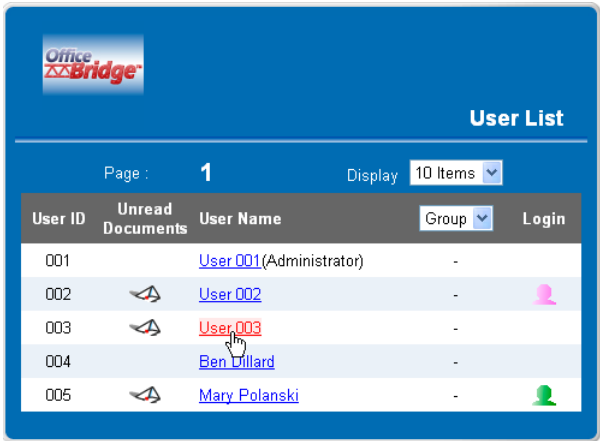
Office Bridge

User List

Page : 1 Display 10 Items

| User ID | Unread Documents | User Name | Group | Login |
|---|---|---|---|---|
| 001 | | User 001(Administrator) | - | |
| 002 | | User 002 | - | |
| 003 | | User 003 | - | |
| 004 | | Ben Dillard | - | |
| 005 | | Mary Polanski | - | |